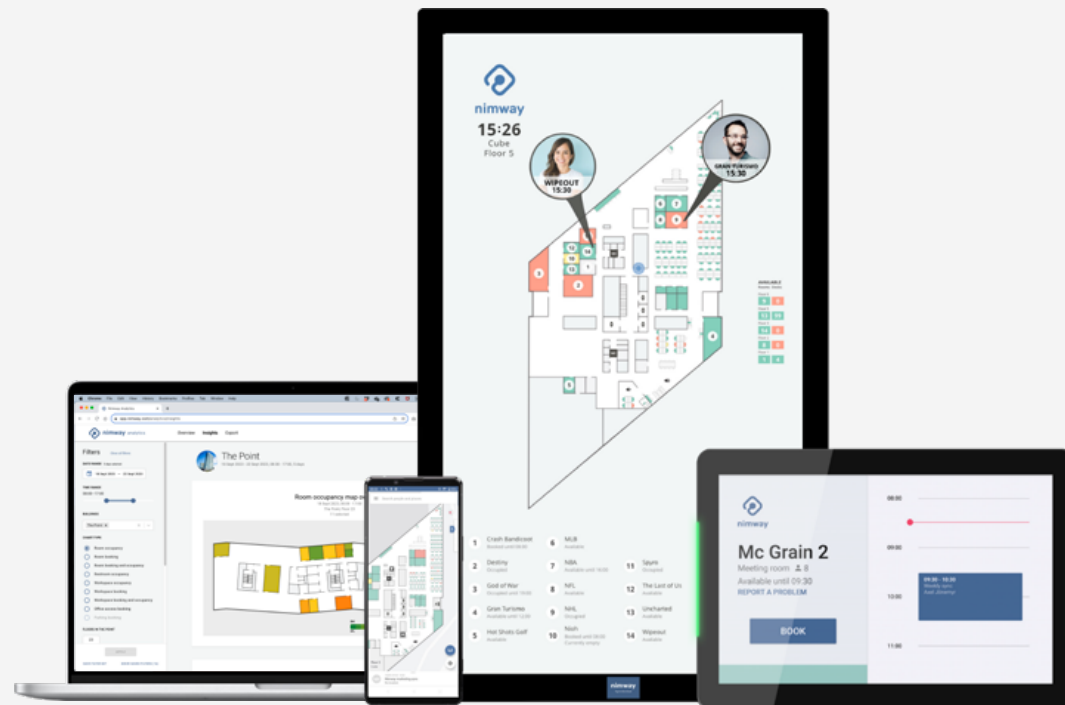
nimway
15:26
Cube
Floor 5

WIPEOUT
15:30

GRAN TURISMO
15:30

AVAILABLE

1 Crash Bandicoot
2 Destiny
3 God of War
4 Gran Turismo
5 Hot Shots Golf
6 MLB
7 NBA
8 NFL
9 NHL
10 Nash
11 Spyro
12 The Last of Us
13 Uncharted
14 Wipeout

nimway

nimway analytics
Overview Insights Export
Filters
The Point
Room occupancy map

nimway
Mc Grain 2
Meeting room 8
Available until 09:30
REPORT A PROBLEM
BOOK
08:00
09:00
10:00
11:00
09:30 - 10:30